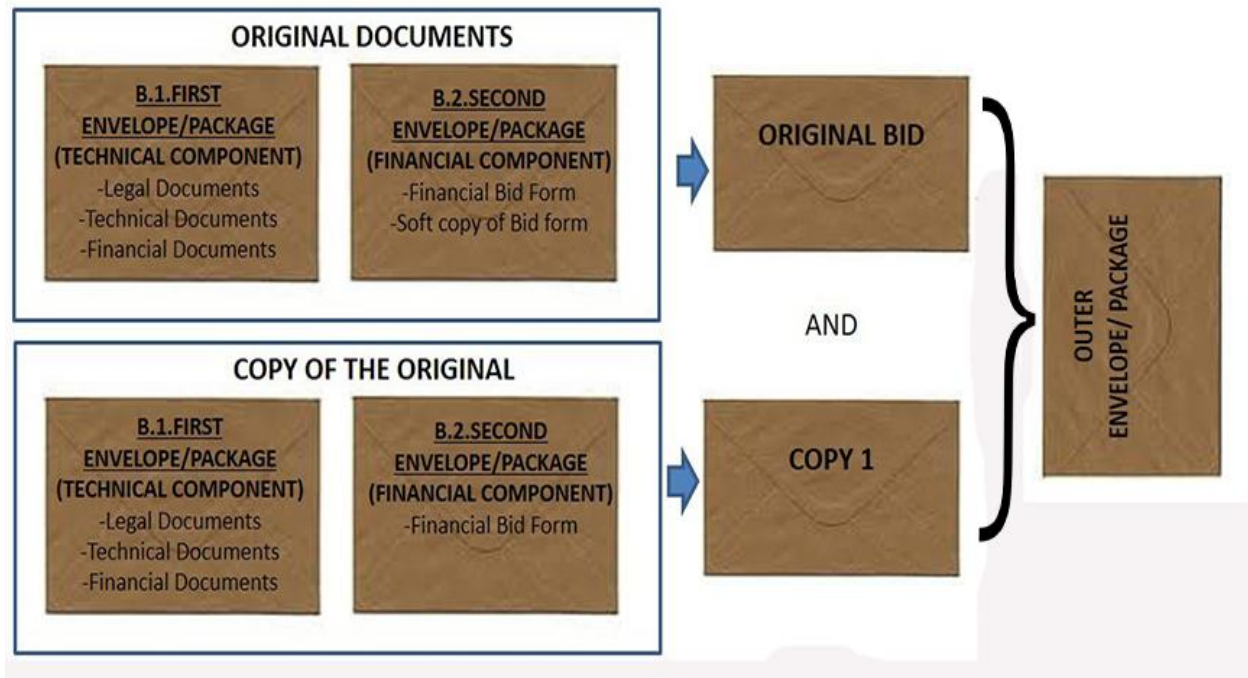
ORIGINAL DOCUMENTS

B.1.FIRST ENVELOPE/PACKAGE (TECHNICAL COMPONENT)
-Legal Documents
-Technical Documents
-Financial Documents

B.2.SECOND ENVELOPE/PACKAGE (FINANCIAL COMPONENT)
-Financial Bid Form
-Soft copy of Bid form

ORIGINAL BID

AND

COPY OF THE ORIGINAL

B.1.FIRST ENVELOPE/PACKAGE (TECHNICAL COMPONENT)
-Legal Documents
-Technical Documents
-Financial Documents

B.2.SECOND ENVELOPE/PACKAGE (FINANCIAL COMPONENT)
-Financial Bid Form

COPY 1

OUTER ENVELOPE/ PACKAGE